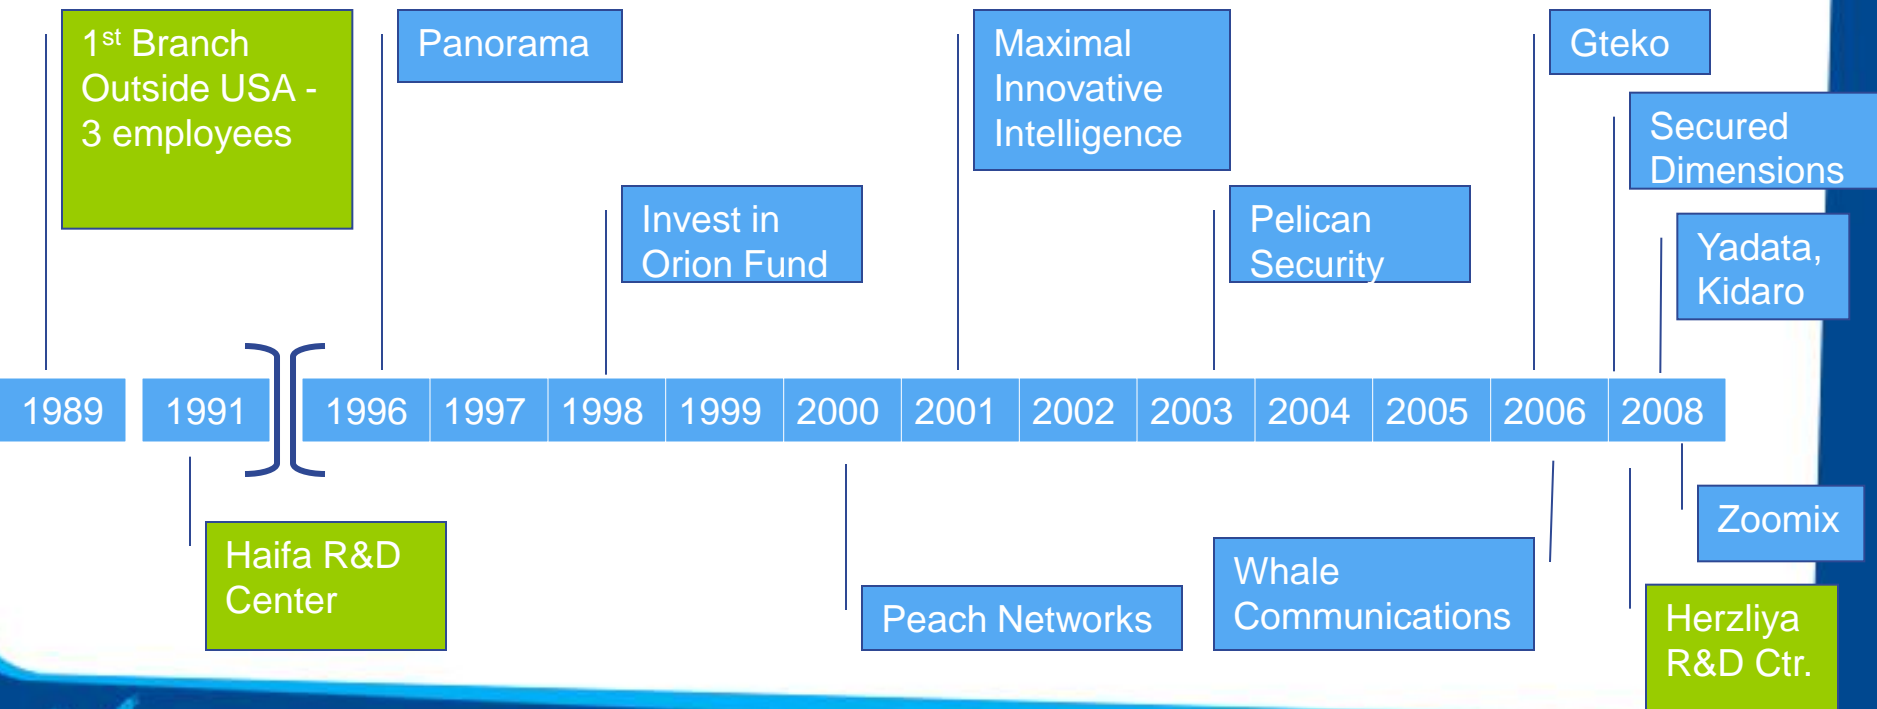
1$^{st}$ Branch Outside USA - 3 employees

Panorama

Invest in Orion Fund

Maximal Innovative Intelligence

Pelican Security

Gteko

Secured Dimensions

Yadata, Kidaro

| 1989 | 1991 | 1996 | 1997 | 1998 | 1999 | 2000 | 2001 | 2002 | 2003 | 2004 | 2005 | 2006 | 2008 |
|---|---|---|---|---|---|---|---|---|---|---|---|---|---|

Haifa R&D Center

Peach Networks

Whale Communications

Zoomix

Herzliya R&D Ctr.